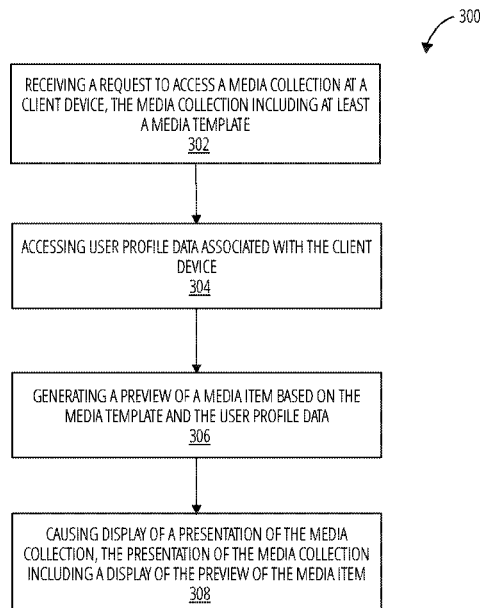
300

RECEIVING A REQUEST TO ACCESS A MEDIA COLLECTION AT A CLIENT DEVICE, THE MEDIA COLLECTION INCLUDING AT LEAST A MEDIA TEMPLATE
302

ACCESSING USER PROFILE DATA ASSOCIATED WITH THE CLIENT DEVICE
304

GENERATING A PREVIEW OF A MEDIA ITEM BASED ON THE MEDIA TEMPLATE AND THE USER PROFILE DATA
306

CAUSING DISPLAY OF A PRESENTATION OF THE MEDIA COLLECTION, THE PRESENTATION OF THE MEDIA COLLECTION INCLUDING A DISPLAY OF THE PREVIEW OF THE MEDIA ITEM
308